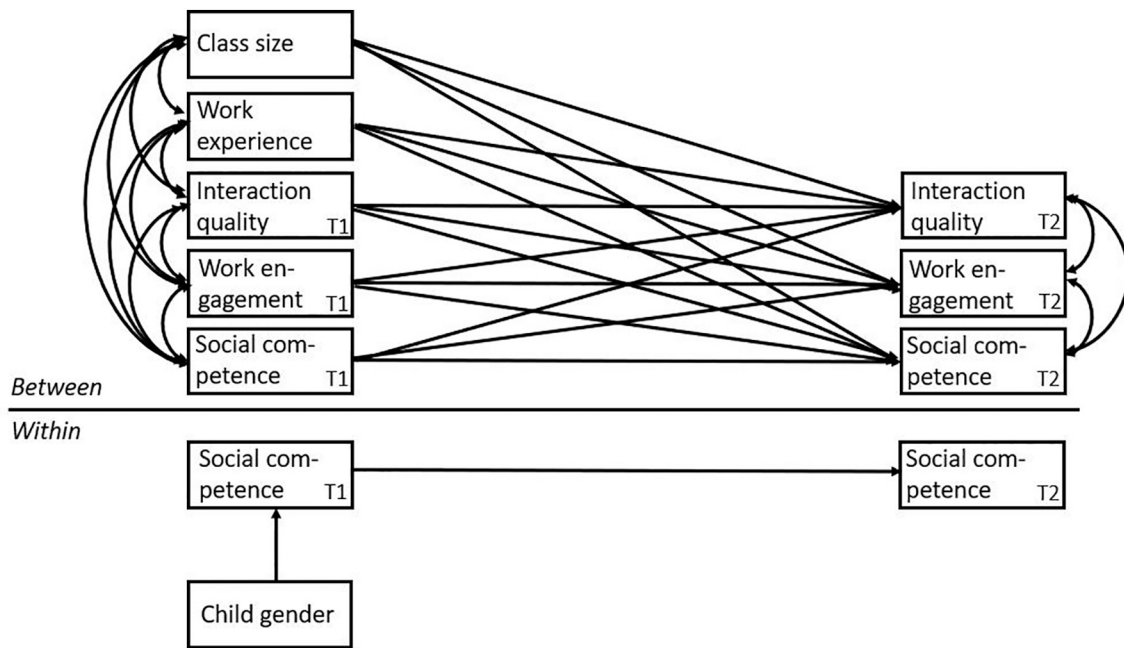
Class size

Work experience

Interaction quality T1

Work engagement T1

Social competence T1

Interaction quality T2

Work engagement T2

Social competence T2

Between

Within

Social competence T1

Social competence T2

Child gender